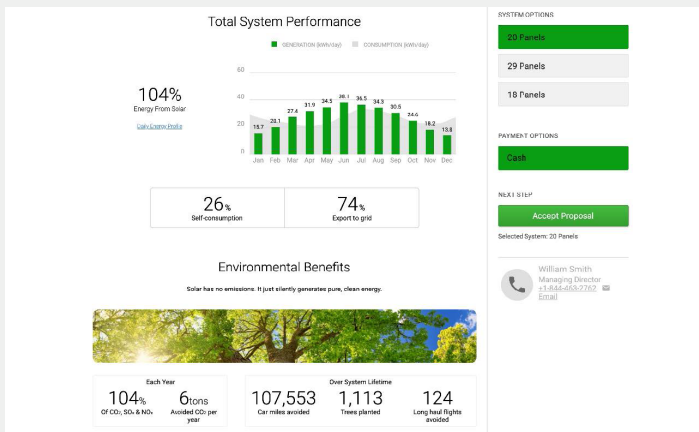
Total System Performance

GENERATION (kWh/day) CONSUMPTION (kWh/day)

104%
Energy From Solar

Daily Energy Profile

60
40
20
0

15.7 20.1 27.4 31.9 34.3 38.1 36.5 34.3 30.5 24.6 18.2 13.8

Jan Feb Mar Apr May Jun Jul Aug Sep Oct Nov Dec

26%
Self-consumption

74%
Export to grid

Environmental Benefits

Solar has no emissions. It just silently generates pure, clean energy.

Each Year

104%
Of $CO_2$, $SO_x$ & $NO_x$

6tons
Avoided $CO_2$ per year

Over System Lifetime

107,553
Car miles avoided

1,113
Trees planted

124
Long haul flights avoided

SYSTEM OPTIONS

20 Panels

29 Panels

18 Panels

PAYMENT OPTIONS

Cash

NEXT STEP

Accept Proposal

Selected System: 20 Panels

William Smith
Managing Director
+1-844-463-7762
Email